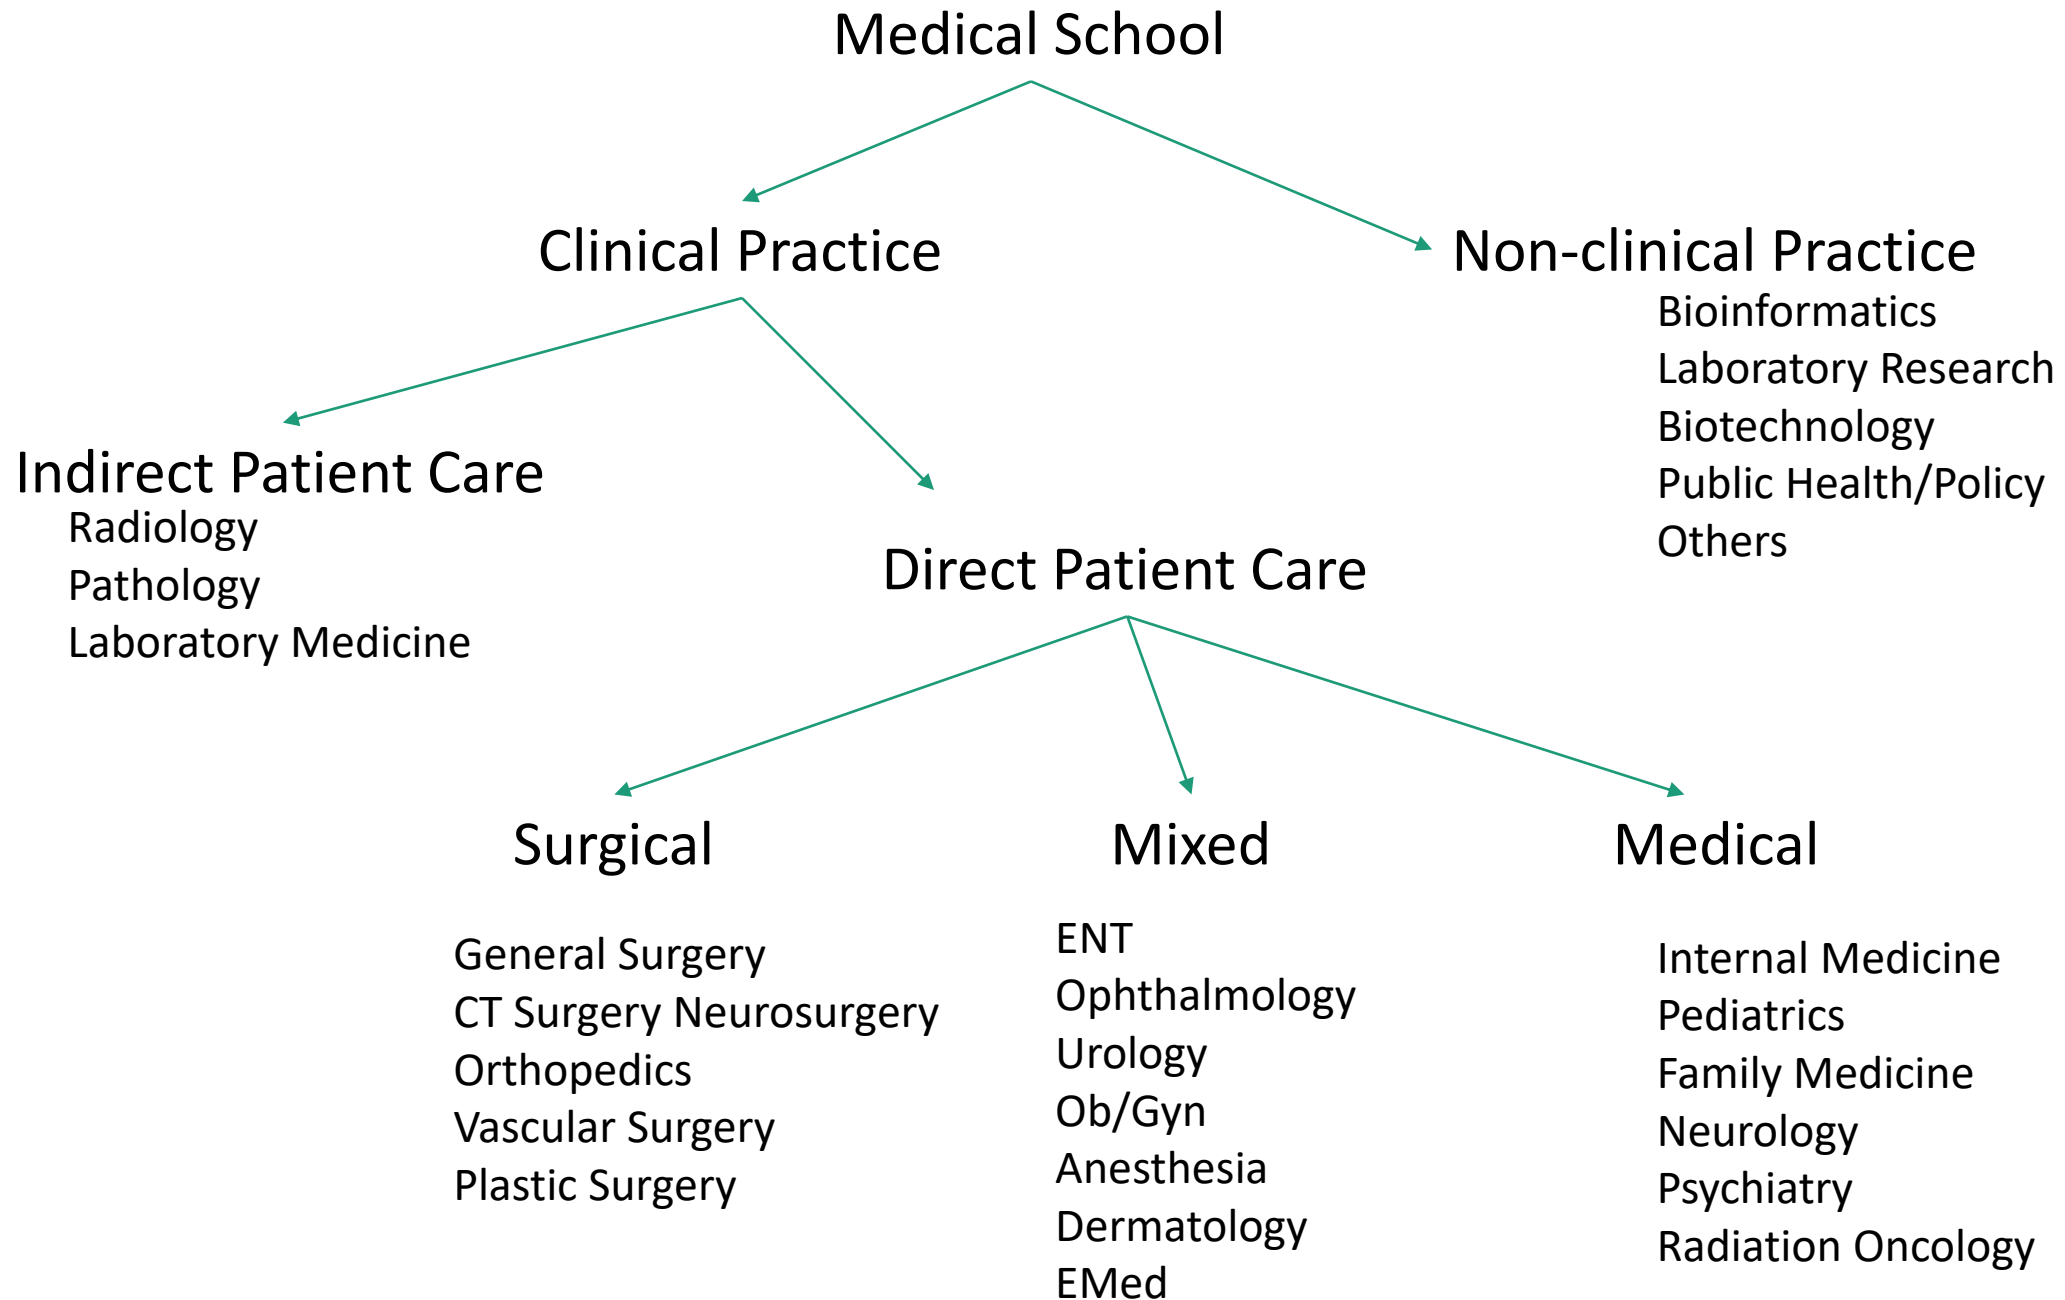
Medical School

Clinical Practice

Non-clinical Practice
Bioinformatics
Laboratory Research
Biotechnology
Public Health/Policy
Others

Indirect Patient Care
Radiology
Pathology
Laboratory Medicine

Direct Patient Care

Surgical
General Surgery
CT Surgery Neurosurgery
Orthopedics
Vascular Surgery
Plastic Surgery

Mixed
ENT
Ophthalmology
Urology
Ob/Gyn
Anesthesia
Dermatology
EMed

Medical
Internal Medicine
Pediatrics
Family Medicine
Neurology
Psychiatry
Radiation Oncology